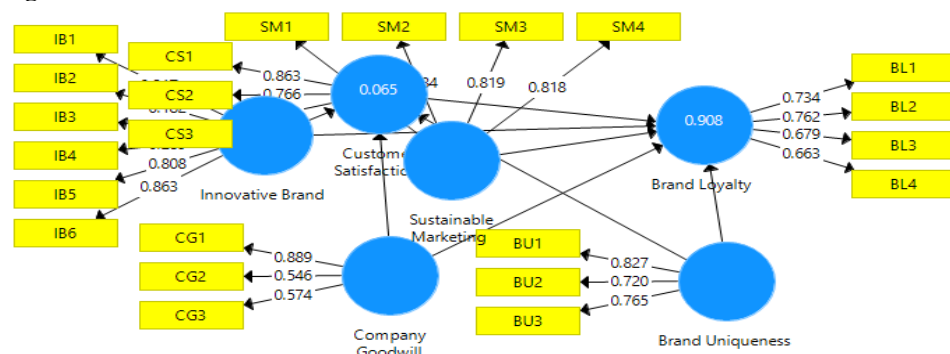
SM1
SM2
SM3
SM4
IB1
CS1
IB2
CS2
IB3
CS3
IB4
IB5
IB6
0.863
0.766
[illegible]
0.065
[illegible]34
0.819
0.818
0.808
0.863
Custome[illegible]
Satisfactio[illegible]
Innovative Brand
Sustainable
Marketing
0.908
0.734
0.762
0.679
0.663
BL1
BL2
BL3
BL4
Brand Loyalty
CG1
CG2
CG3
0.889
0.546
0.574
BU1
BU2
BU3
0.827
0.720
0.765
Company
Goodwill
Brand Uniqueness